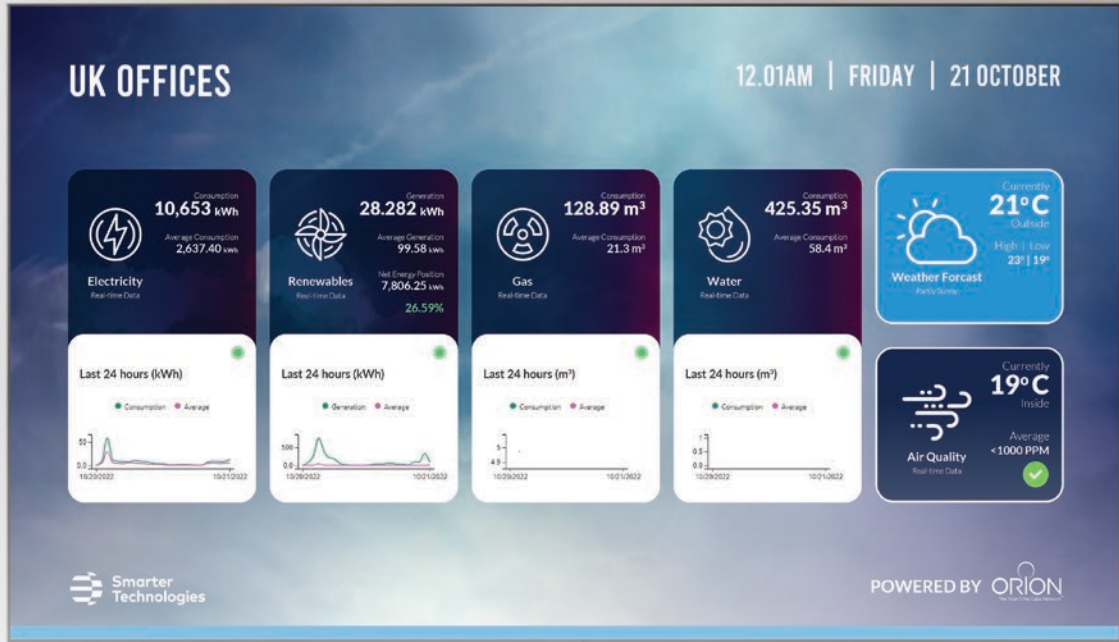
UK OFFICES

12.01AM | FRIDAY | 21 OCTOBER

Consumption
10,653 kWh
Average Consumption
2,637.40 kWh
Electricity
Real-time Data

Last 24 hours (kWh)
Consumption Average
50
0.0
10/20/2022 10/21/2022

Generation
28.282 kWh
Average Generation
99.58 kWh
Net Energy Position
7,806.25 kWh
26.59%
Renewables
Real-time Data

Last 24 hours (kWh)
Generation Average
500
0.0
10/20/2022 10/21/2022

Consumption
128.89 m$^3$
Average Consumption
21.3 m$^3$
Gas
Real-time Data

Last 24 hours (m$^3$)
Consumption Average
5
4.9
10/20/2022 10/21/2022

Consumption
425.35 m$^3$
Average Consumption
58.4 m$^3$
Water
Real-time Data

Last 24 hours (m$^3$)
Consumption Average
1
0.5
0.0
10/20/2022 10/21/2022

Currently
21°C
Outside
High | Low
23° | 19°
Weather Forcast
Partly Sunny

Currently
19°C
Inside
Average
<1000 PPM
Air Quality
Real-time Data

Smarter Technologies

POWERED BY ORION
The Real-Time Data Network